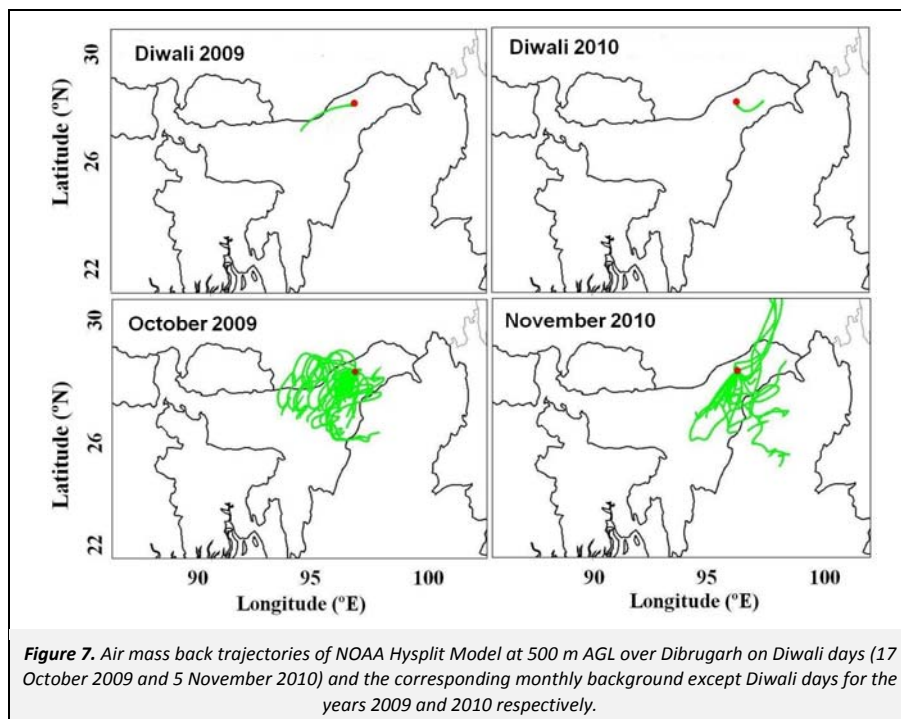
Diwali 2009

Diwali 2010

October 2009

November 2010

Latitude (°N)

30

26

22

30

26

22

Latitude (°N)

90

95

100

90

95

100

Longitude (°E)

Longitude (°E)

***Figure 7.*** *Air mass back trajectories of NOAA Hysplit Model at 500 m AGL over Dibrugarh on Diwali days (17 October 2009 and 5 November 2010) and the corresponding monthly background except Diwali days for the years 2009 and 2010 respectively.*